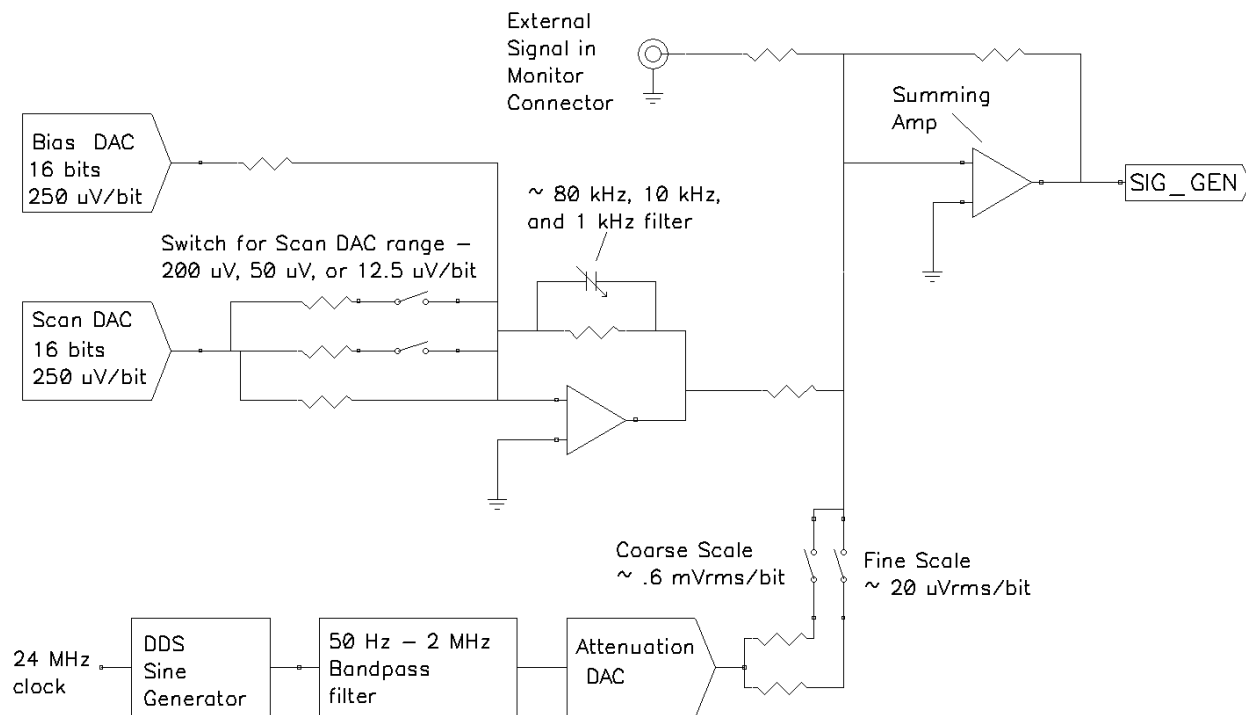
External Signal in Monitor Connector

Summing Amp

Bias DAC
16 bits
250 uV/bit

SIG_GEN

~ 80 kHz, 10 kHz, and 1 kHz filter

Switch for Scan DAC range — 200 uV, 50 uV, or 12.5 uV/bit

Scan DAC
16 bits
250 uV/bit

Coarse Scale
~ .6 mVrms/bit

Fine Scale
~ 20 uVrms/bit

24 MHz clock

DDS Sine Generator

50 Hz — 2 MHz Bandpass filter

Attenuation DAC